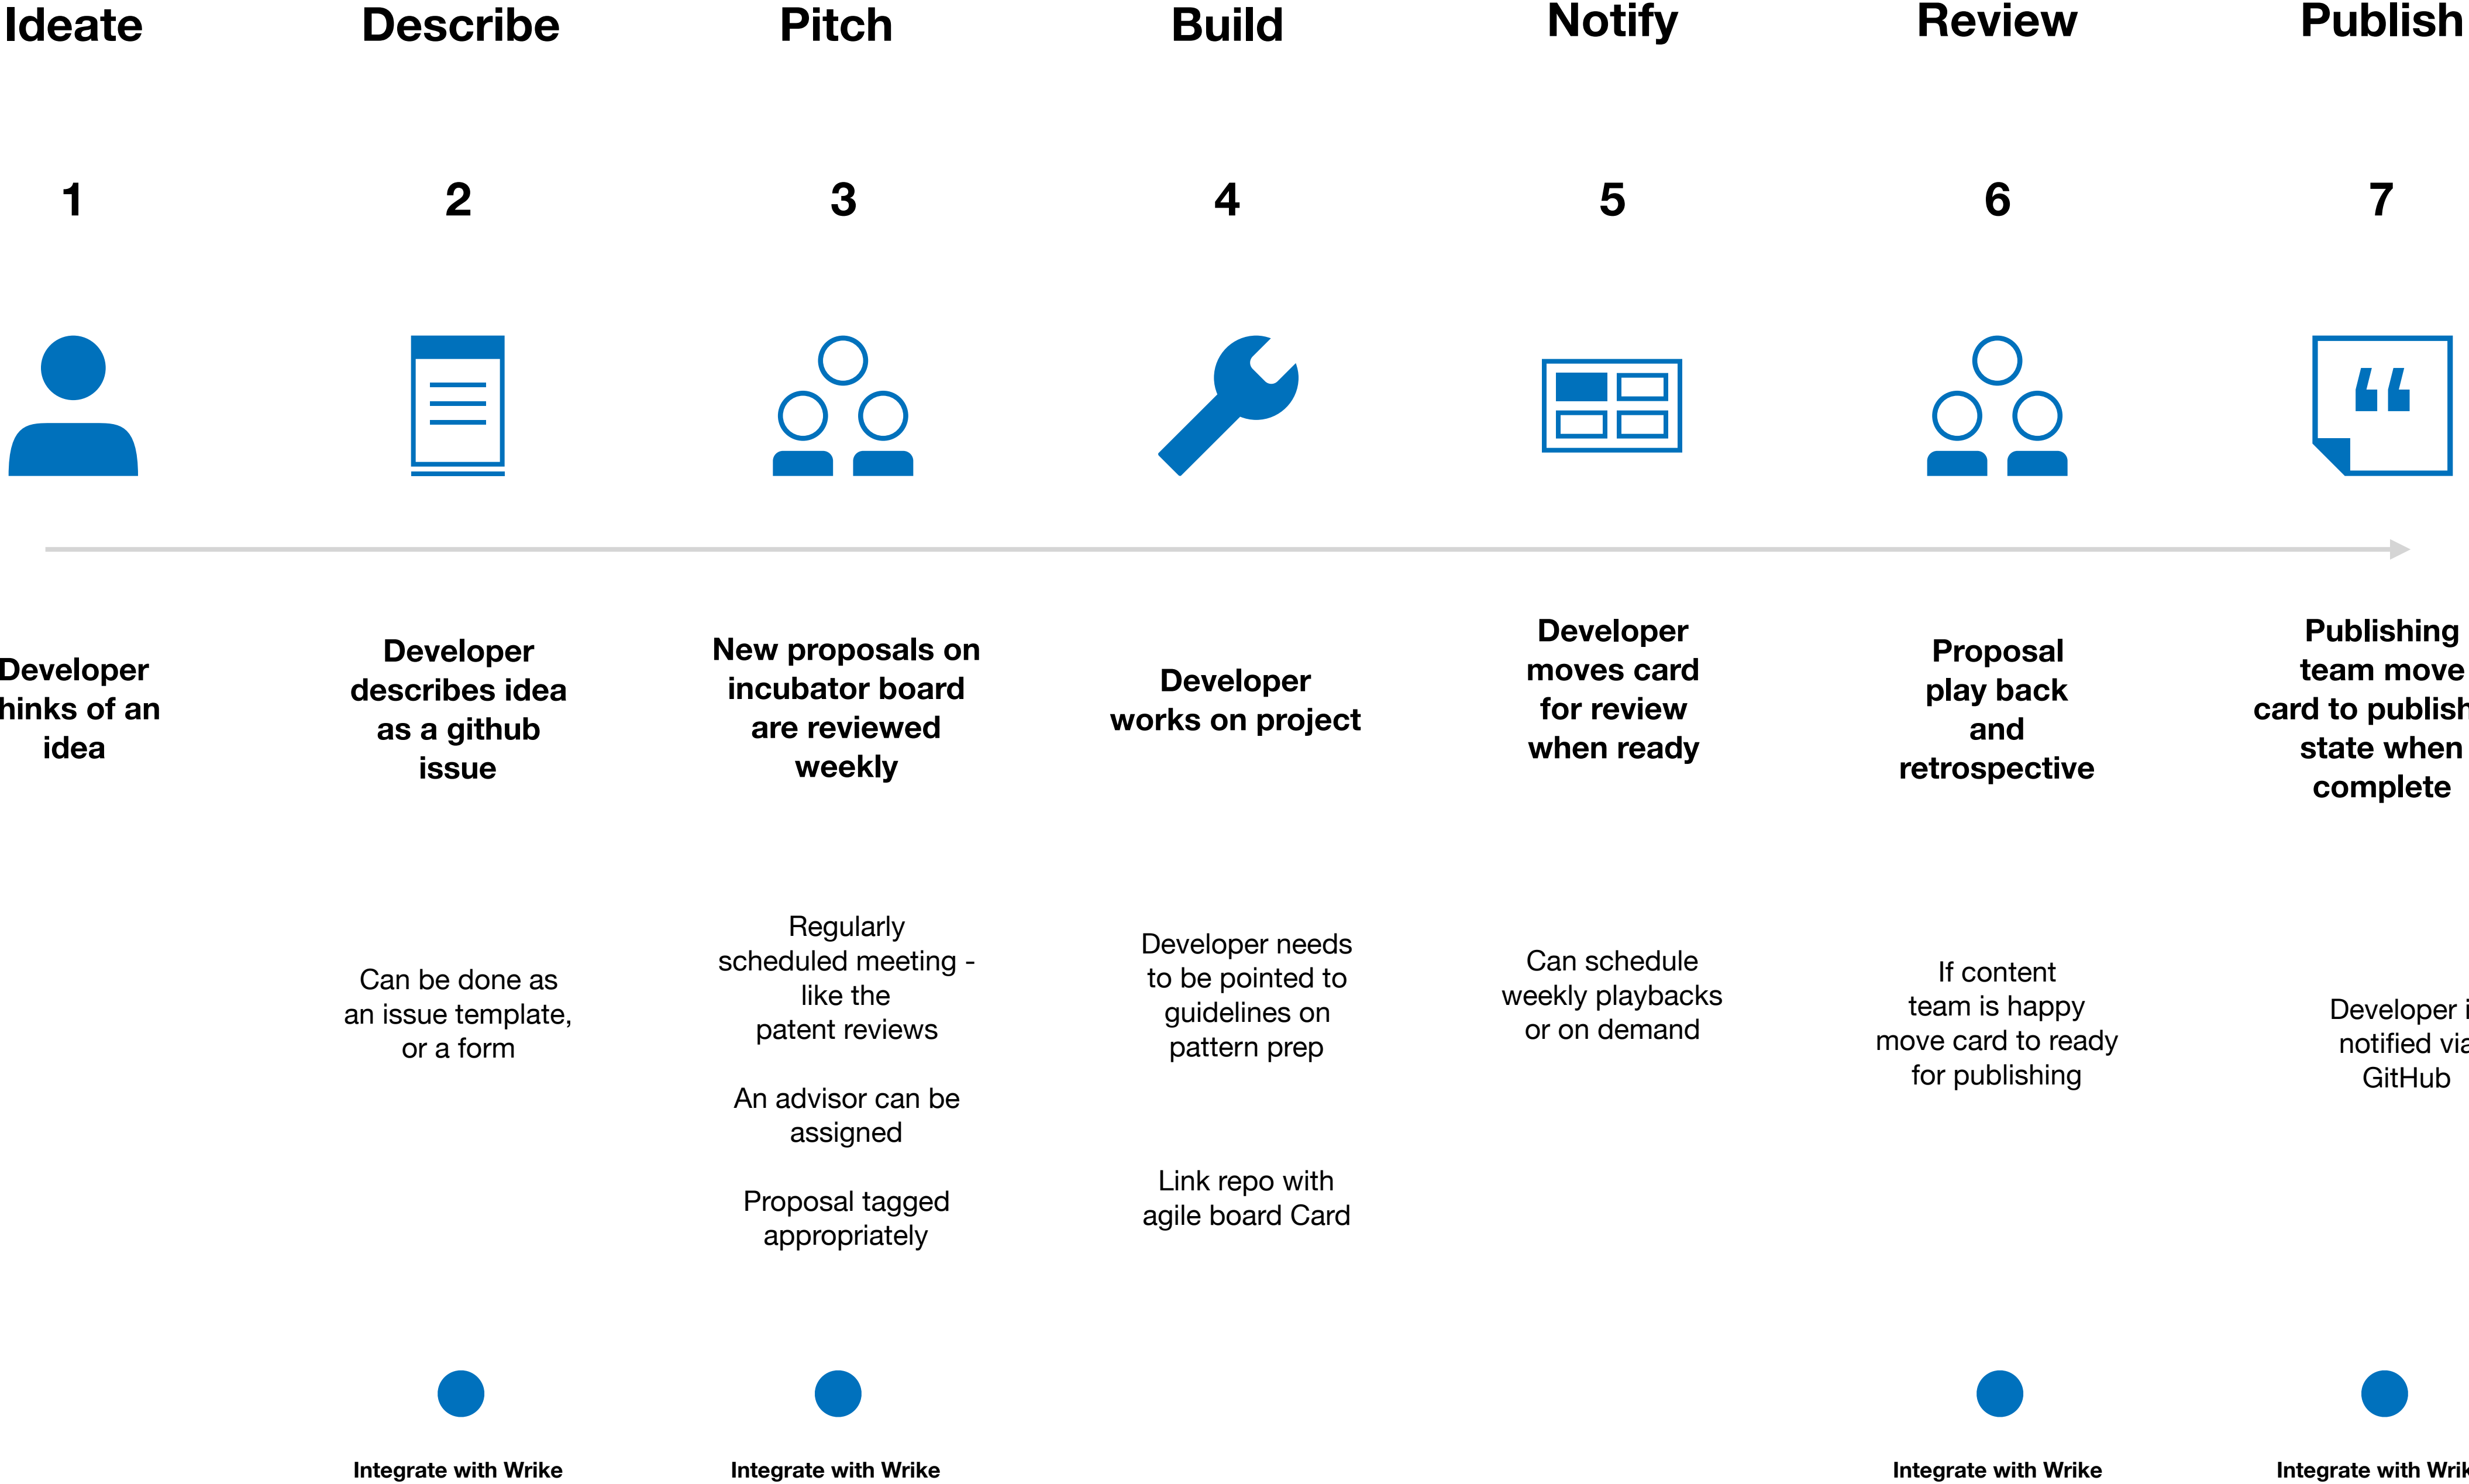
Ideate

1

Developer hinks of an idea

Describe

2

Developer describes idea as a github issue

Can be done as an issue template, or a form

Integrate with Wrike

Pitch

3

New proposals on incubator board are reviewed weekly

Regularly scheduled meeting - like the patent reviews

An advisor can be assigned

Proposal tagged appropriately

Integrate with Wrike

Build

4

Developer works on project

Developer needs to be pointed to guidelines on pattern prep

Link repo with agile board Card

Notify

5

Developer moves card for review when ready

Can schedule weekly playbacks or on demand

Review

6

Proposal play back and retrospective

If content team is happy move card to ready for publishing

Integrate with Wrike

Publish

7

Publishing team move card to publish state when complete

Developer i notified via GitHub

Integrate with Wrik